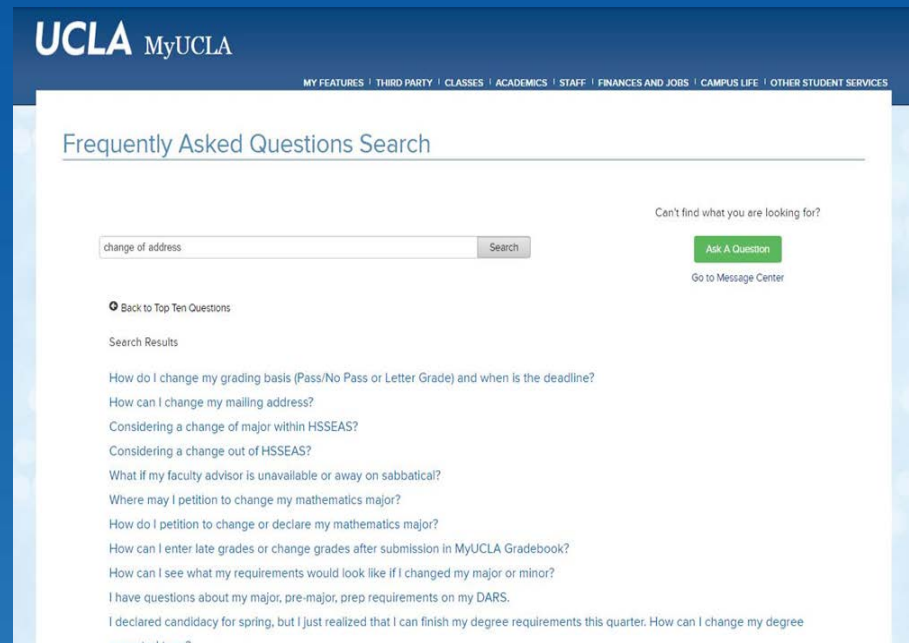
UCLA MyUCLA

MY FEATURES | THIRD PARTY | CLASSES | ACADEMICS | STAFF | FINANCES AND JOBS | CAMPUS LIFE | OTHER STUDENT SERVICES

Frequently Asked Questions Search

Can't find what you are looking for?

change of address

Search

Ask A Question

Go to Message Center

Back to Top Ten Questions

Search Results

How do I change my grading basis (Pass/No Pass or Letter Grade) and when is the deadline?

How can I change my mailing address?

Considering a change of major within HSSEAS?

Considering a change out of HSSEAS?

What if my faculty advisor is unavailable or away on sabbatical?

Where may I petition to change my mathematics major?

How do I petition to change or declare my mathematics major?

How can I enter late grades or change grades after submission in MyUCLA Gradebook?

How can I see what my requirements would look like if I changed my major or minor?

I have questions about my major, pre-major, prep requirements on my DARS.

I declared candidacy for spring, but I just realized that I can finish my degree requirements this quarter. How can I change my degree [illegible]